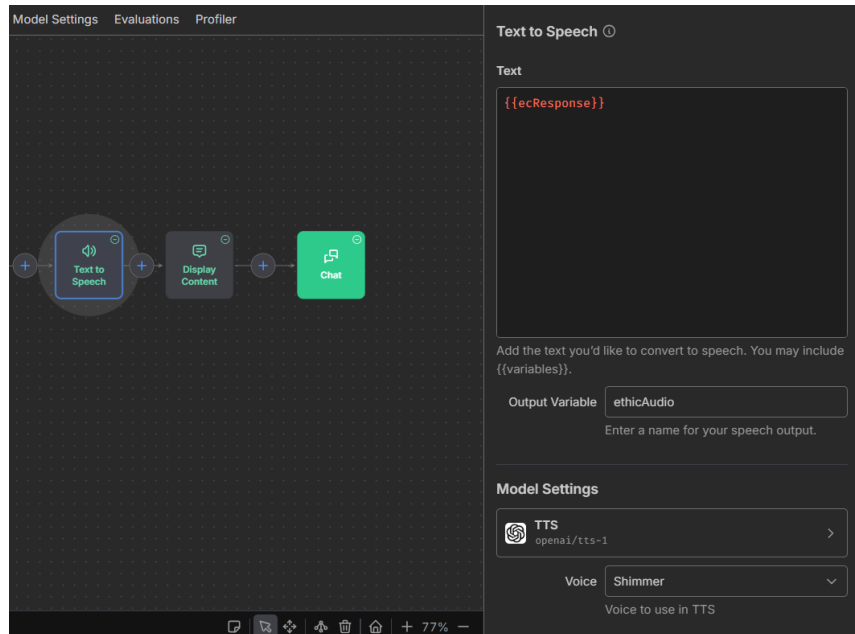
Model Settings Evaluations Profiler

Text to Speech

Display Content

Chat

77%

Text to Speech ⓘ

Text

{{ecResponse}}

Add the text you'd like to convert to speech. You may include {{variables}}.

Output Variable ethicAudio

Enter a name for your speech output.

Model Settings

TTS
openai/tts-1

Voice Shimmer

Voice to use in TTS